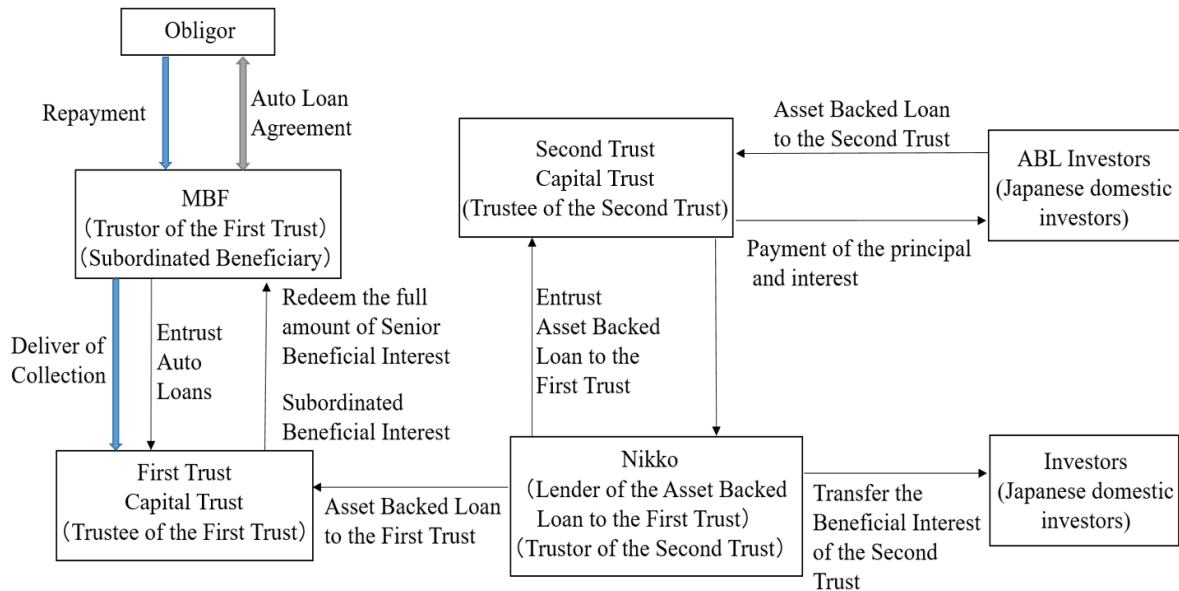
Obligor

Repayment

Auto Loan Agreement

MBF
（Trustor of the First Trust）
（Subordinated Beneficiary）

Deliver of Collection

Entrust Auto Loans

Redeem the full amount of Senior Beneficial Interest

Subordinated Beneficial Interest

First Trust
Capital Trust
（Trustee of the First Trust）

Asset Backed Loan to the First Trust

Second Trust
Capital Trust
（Trustee of the Second Trust）

Asset Backed Loan to the Second Trust

ABL Investors
（Japanese domestic investors）

Payment of the principal and interest

Entrust Asset Backed Loan to the First Trust

Nikko
（Lender of the Asset Backed Loan to the First Trust）
（Trustor of the Second Trust）

Transfer the Beneficial Interest of the Second Trust

Investors
（Japanese domestic investors）